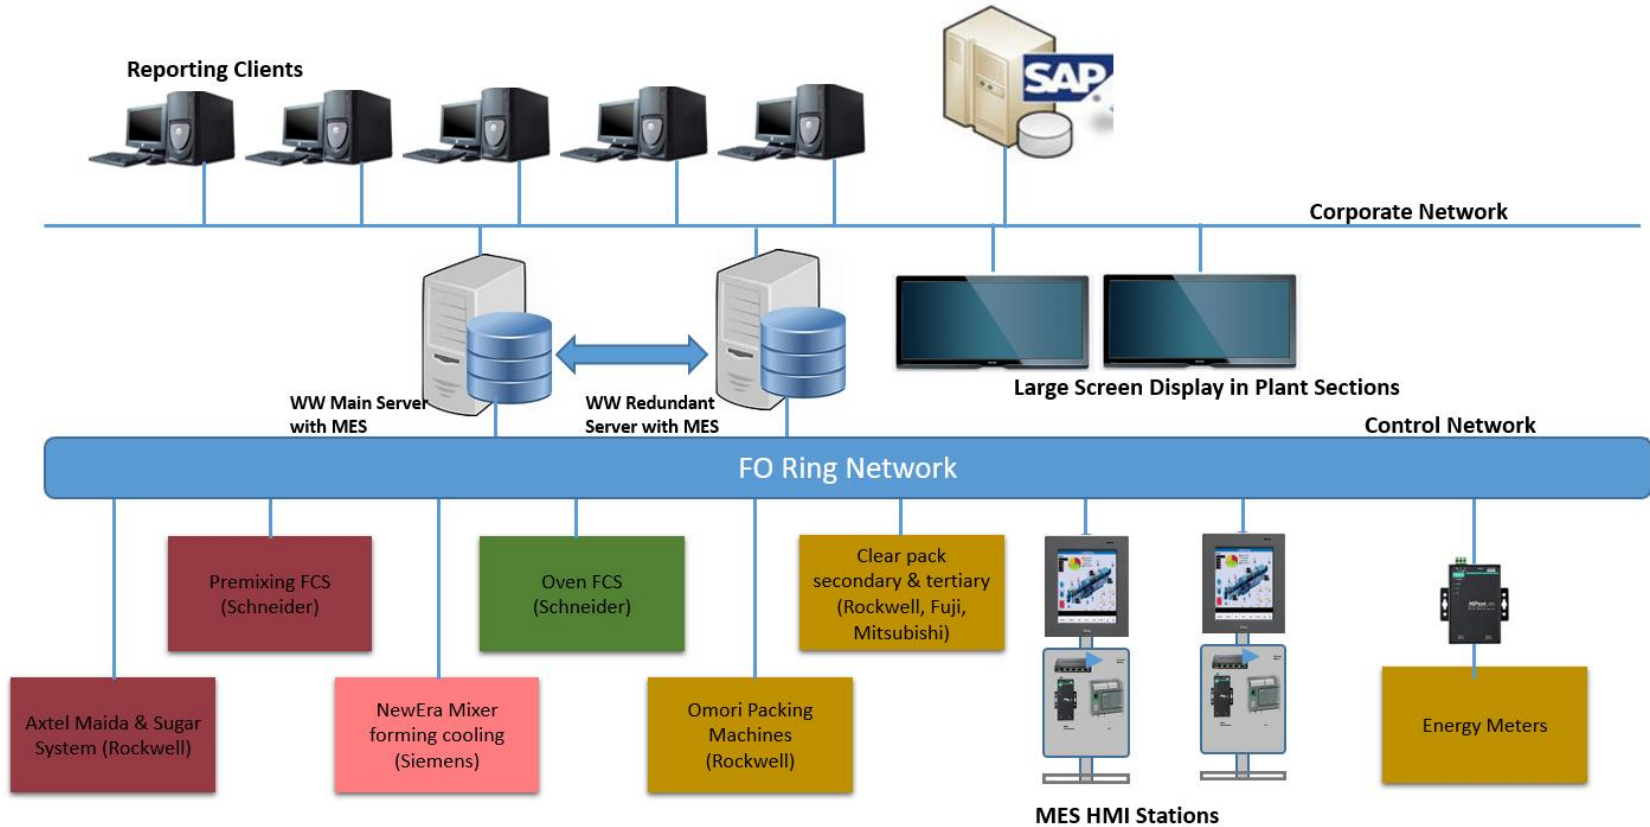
Reporting Clients

SAP

Corporate Network

WW Main Server with MES

WW Redundant Server with MES

Large Screen Display in Plant Sections

Control Network

FO Ring Network

Premixing FCS (Schneider)

Oven FCS (Schneider)

Clear pack secondary & tertiary (Rockwell, Fuji, Mitsubishi)

Axtel Maida & Sugar System (Rockwell)

NewEra Mixer forming cooling (Siemens)

Omori Packing Machines (Rockwell)

Energy Meters

MES HMI Stations